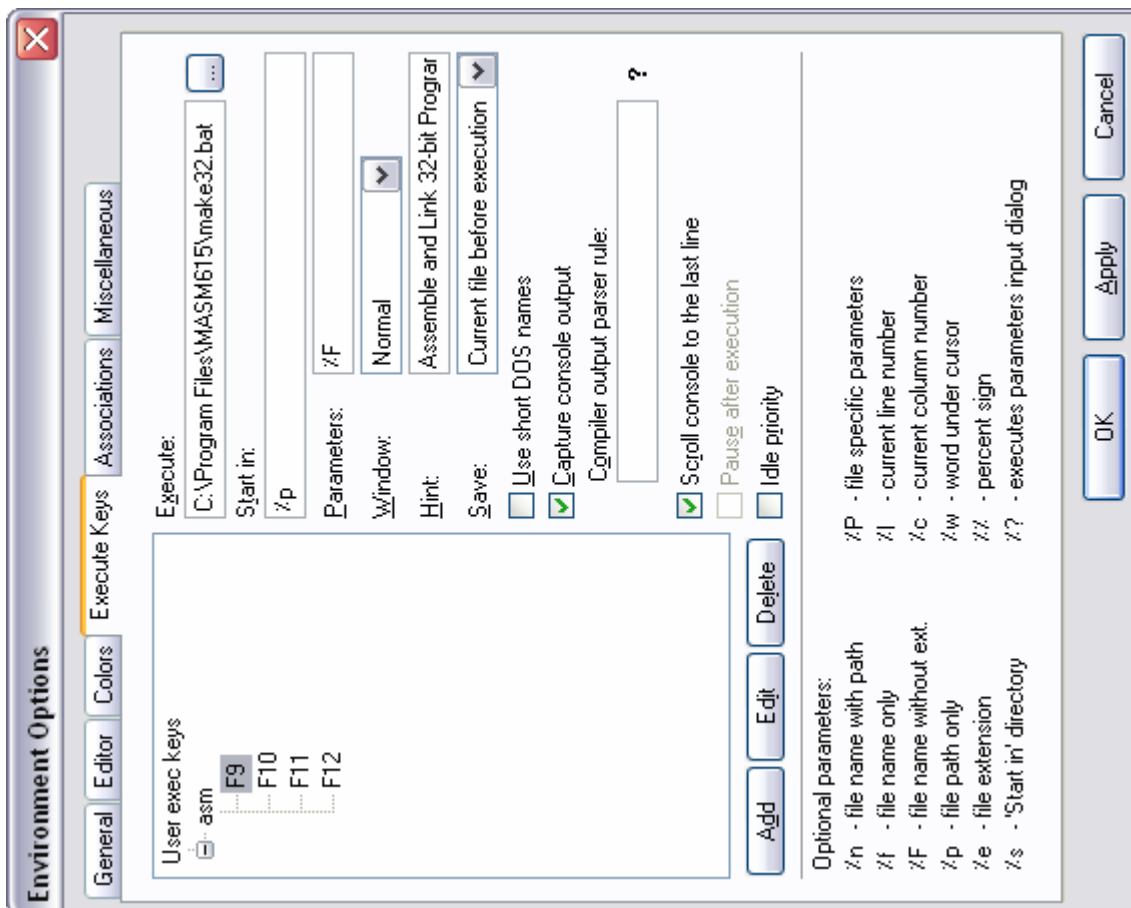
Environment Options

General | Editor | Colors | Execute Keys | Associations | Miscellaneous

User exec keys
asm
F9
F10
F11
F12

Add | Edit | Delete

Execute:
C:\Program Files\MASM615\make32.bat
...

Start in:
%p

Parameters:
%F

Window:
Normal

Hint:
Assemble and Link 32-bit Prograr

Save:
Current file before execution

Use short DOS names
Capture console output
Compiler output parser rule:
?

Scroll console to the last line
Pause after execution
Idle priority

Optional parameters:
%n - file name with path
%f - file name only
%F - file name without ext.
%p - file path only
%e - file extension
%s - 'Start in' directory
%P - file specific parameters
%l - current line number
%c - current column number
%w - word under cursor
%% - percent sign
%? - executes parameters input dialog

OK | Apply | Cancel